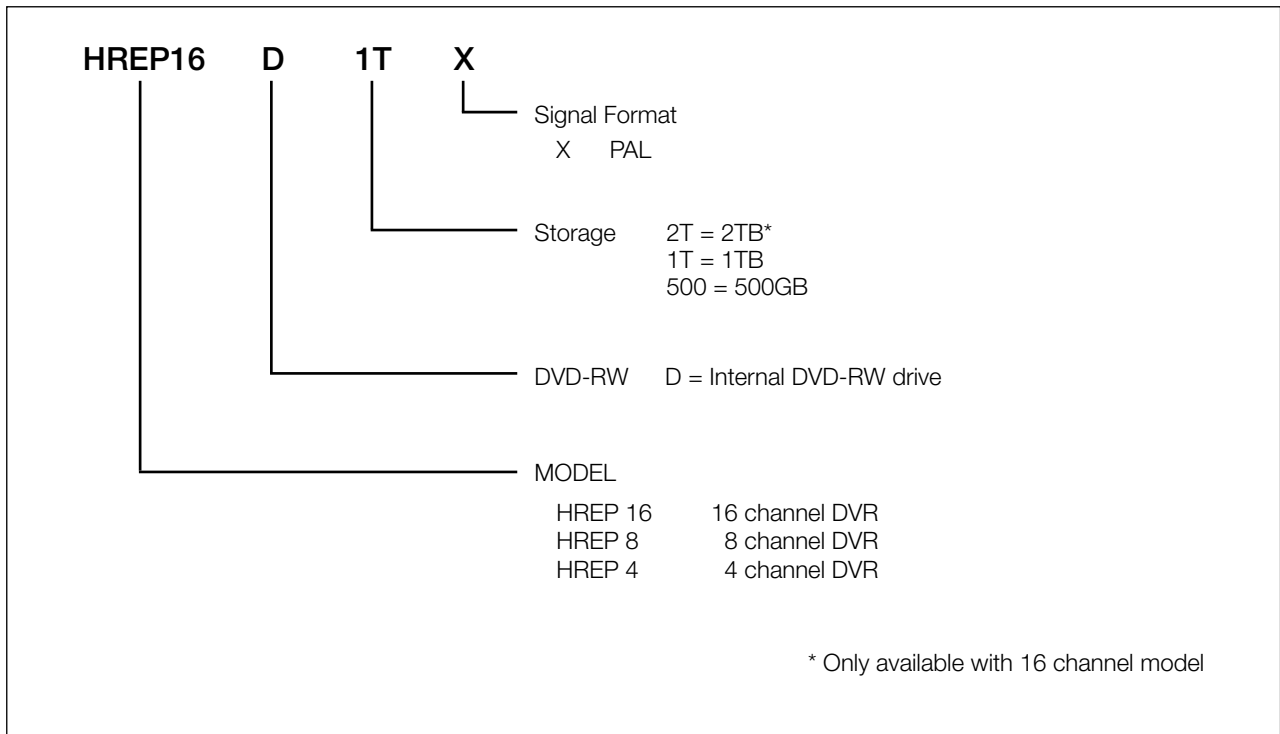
HREP16 D 1T X

Signal Format
X PAL

Storage 2T = 2TB*
1T = 1TB
500 = 500GB

DVD-RW D = Internal DVD-RW drive

MODEL

HREP 16 16 channel DVR
HREP 8 8 channel DVR
HREP 4 4 channel DVR

* Only available with 16 channel model